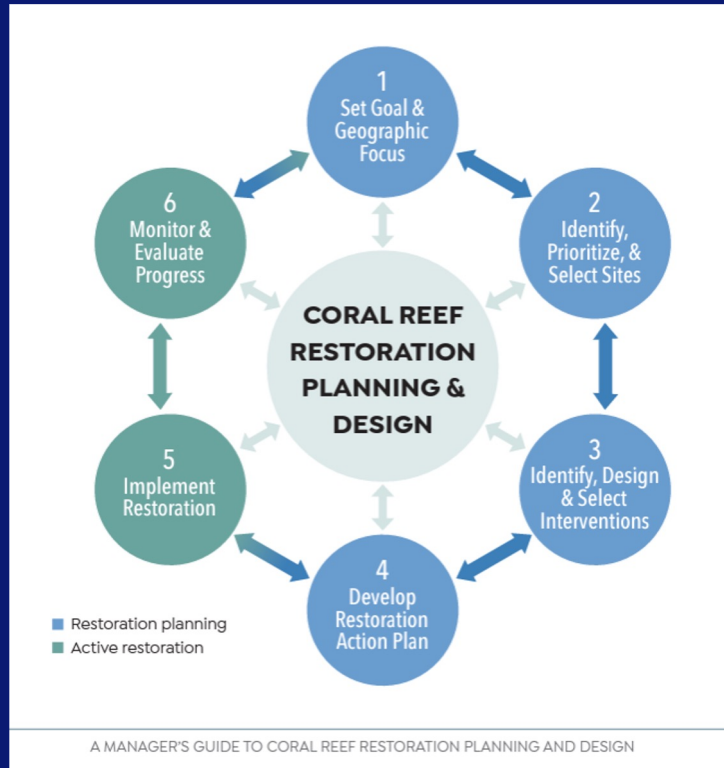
1
Set Goal & Geographic Focus

6
Monitor & Evaluate Progress

CORAL REEF RESTORATION PLANNING & DESIGN

2
Identify, Prioritize, & Select Sites

5
Implement Restoration

3
Identify, Design & Select Interventions

4
Develop Restoration Action Plan

Restoration planning
Active restoration

A MANAGER'S GUIDE TO CORAL REEF RESTORATION PLANNING AND DESIGN